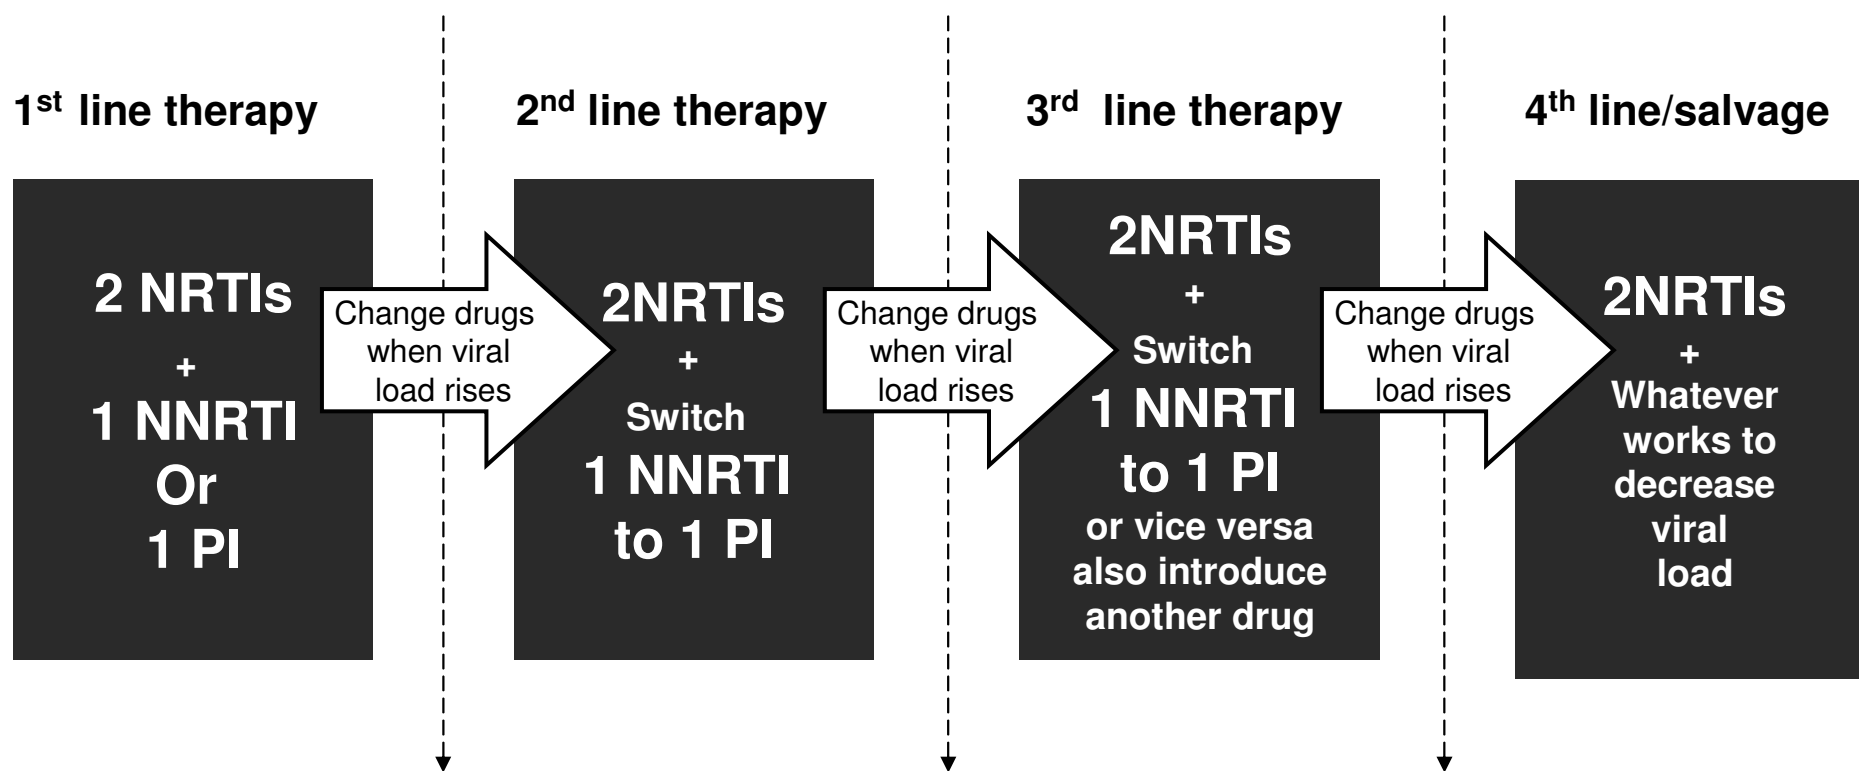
1$^{st}$ line therapy

2 NRTIs
+
1 NNRTI
Or
1 PI

Change drugs when viral load rises

2$^{nd}$ line therapy

2NRTIs
+
Switch
1 NNRTI
to 1 PI

Change drugs when viral load rises

3$^{rd}$ line therapy

2NRTIs
+
Switch
1 NNRTI
to 1 PI
or vice versa
also introduce
another drug

Change drugs when viral load rises

4$^{th}$ line/salvage

2NRTIs
+
Whatever
works to
decrease
viral
load